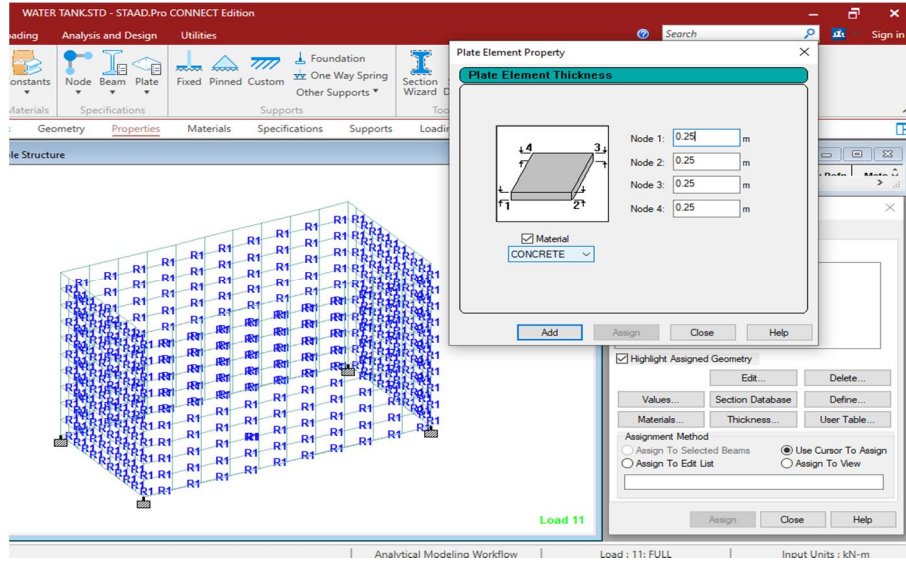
WATER TANK.STD - STAAD.Pro CONNECT Edition

oading Analysis and Design Utilities

Search

Sign in

onstants Node Beam Plate Fixed Pinned Custom Foundation One Way Spring Other Supports Section Wizard

Materials Specifications Supports

Geometry Properties Materials Specifications Supports Loadin

le Structure

Plate Element Property

Plate Element Thickness

4 3 1 2

Node 1: 0.25 m
Node 2: 0.25 m
Node 3: 0.25 m
Node 4: 0.25 m

Material
CONCRETE

Add Assign Close Help

Highlight Assigned Geometry

Edit... Delete...
Values... Section Database Define...
Materials... Thickness... User Table...

Assignment Method
Assign To Selected Beams
Use Cursor To Assign
Assign To Edit List
Assign To View

Assign Close Help

Load 11

Analytical Modeling Workflow Load : 11 : FULL Input Units : kN-m